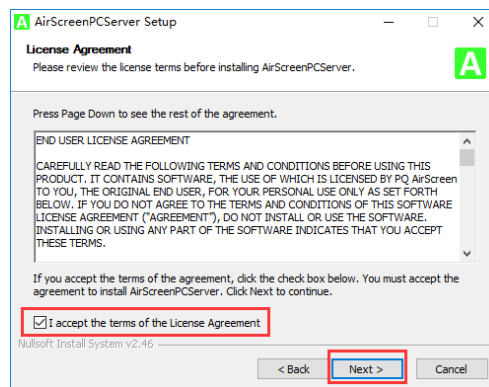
AirScreenPCServer Setup

License Agreement
Please review the license terms before installing AirScreenPCServer.

Press Page Down to see the rest of the agreement.

END USER LICENSE AGREEMENT

CAREFULLY READ THE FOLLOWING TERMS AND CONDITIONS BEFORE USING THIS PRODUCT. IT CONTAINS SOFTWARE, THE USE OF WHICH IS LICENSED BY PQ AirScreen TO YOU, THE ORIGINAL END USER, FOR YOUR PERSONAL USE ONLY AS SET FORTH BELOW. IF YOU DO NOT AGREE TO THE TERMS AND CONDITIONS OF THIS SOFTWARE LICENSE AGREEMENT ("AGREEMENT"), DO NOT INSTALL OR USE THE SOFTWARE. INSTALLING OR USING ANY PART OF THE SOFTWARE INDICATES THAT YOU ACCEPT THESE TERMS.

If you accept the terms of the agreement, click the check box below. You must accept the agreement to install AirScreenPCServer. Click Next to continue.

I accept the terms of the License Agreement

Nullsoft Install System v2.46

< Back | Next > | Cancel